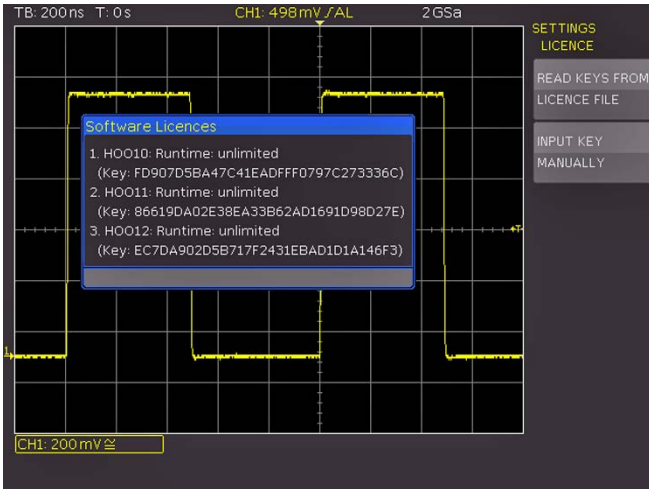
TB: 200ns T: 0s CH1: 498mV ∫AL 2GSa

SETTINGS
LICENCE

READ KEYS FROM
LICENCE FILE

INPUT KEY
MANUALLY

Software Licences
1. HOO10: Runtime: unlimited
(Key: FD907D5BA47C41EADFFF0797C273336C)
2. HOO11: Runtime: unlimited
(Key: 86619DA02E38EA33B62AD1691D98D27E)
3. HOO12: Runtime: unlimited
(Key: EC7DA902D5B717F2431EBAD1D1A146F3)

T

1

CH1: 200mV ≅